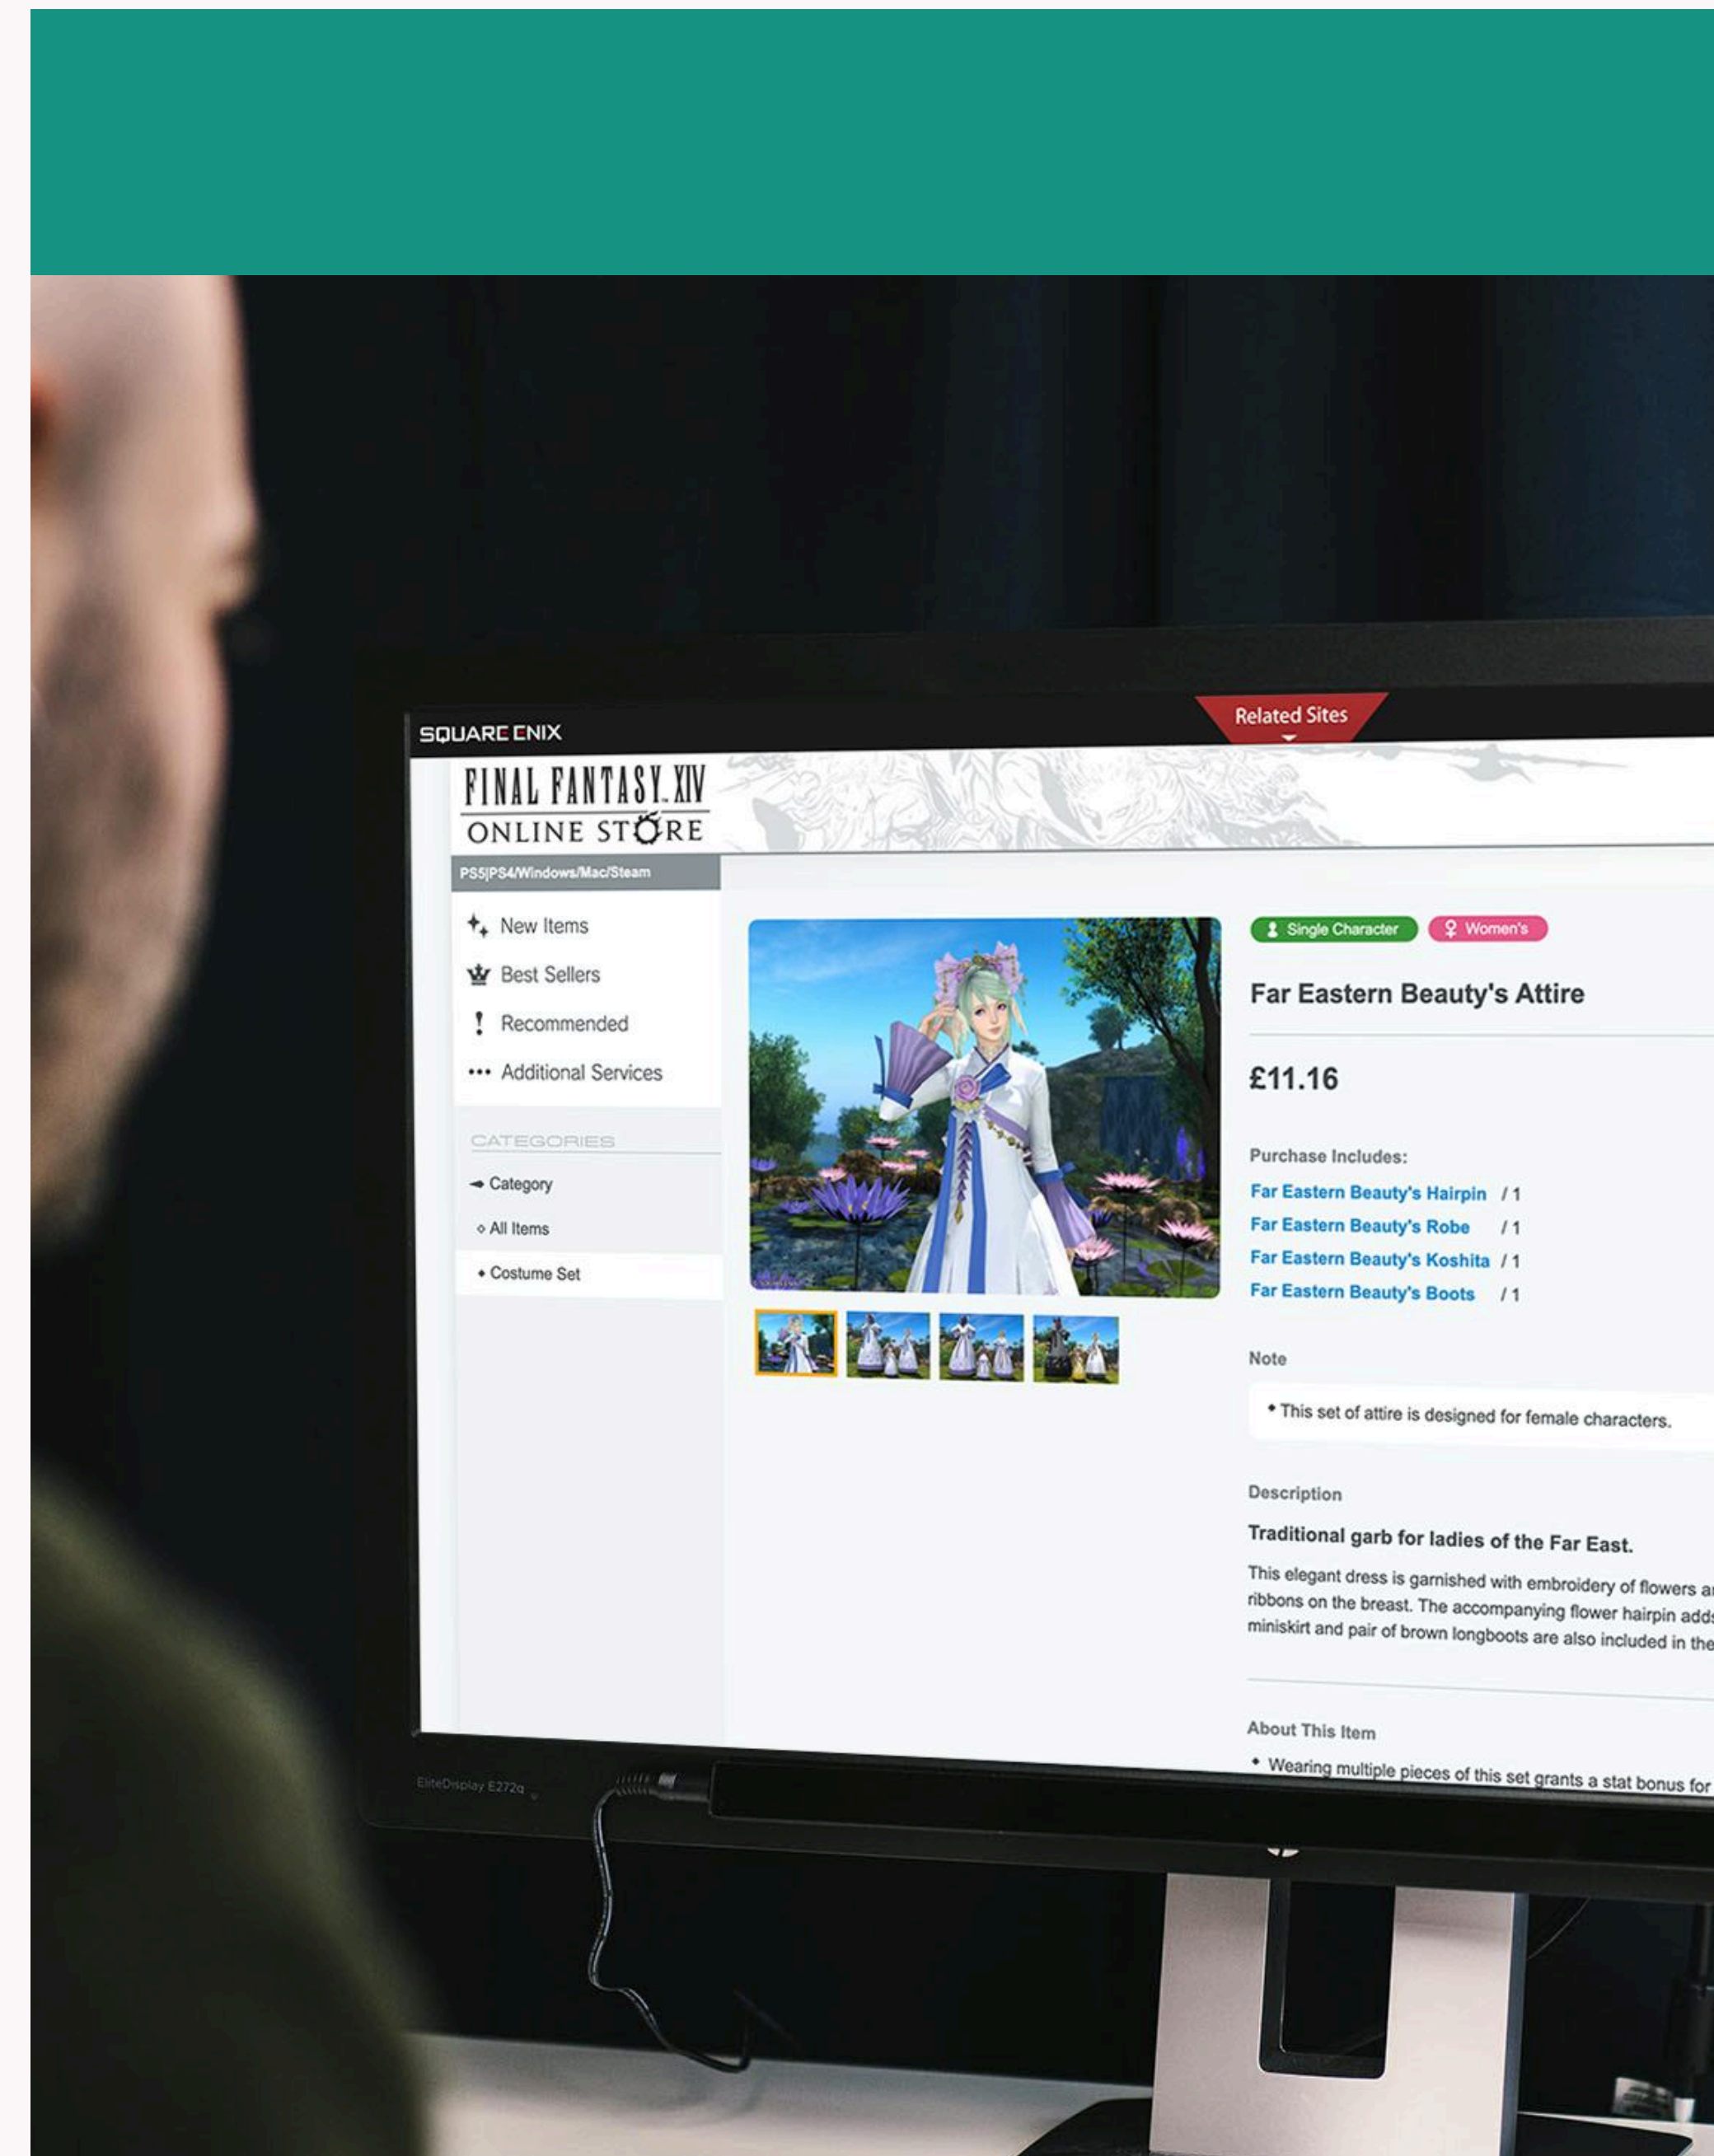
SQUARE ENIX

Related Sites

FINAL FANTASY XIV
ONLINE STORE

PS5|PS4/Windows/Mac/Steam

New Items
Best Sellers
Recommended
Additional Services

CATEGORIES

Category
All Items
Costume Set

Single Character
Women's

Far Eastern Beauty's Attire

£11.16

Purchase Includes:

Far Eastern Beauty's Hairpin / 1
Far Eastern Beauty's Robe / 1
Far Eastern Beauty's Koshita / 1
Far Eastern Beauty's Boots / 1

Note

• This set of attire is designed for female characters.

Description

Traditional garb for ladies of the Far East.

This elegant dress is garnished with embroidery of flowers a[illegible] ribbons on the breast. The accompanying flower hairpin add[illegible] miniskirt and pair of brown longboots are also included in the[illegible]

About This Item

• Wearing multiple pieces of this set grants a stat bonus for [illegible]

EliteDisplay E272q